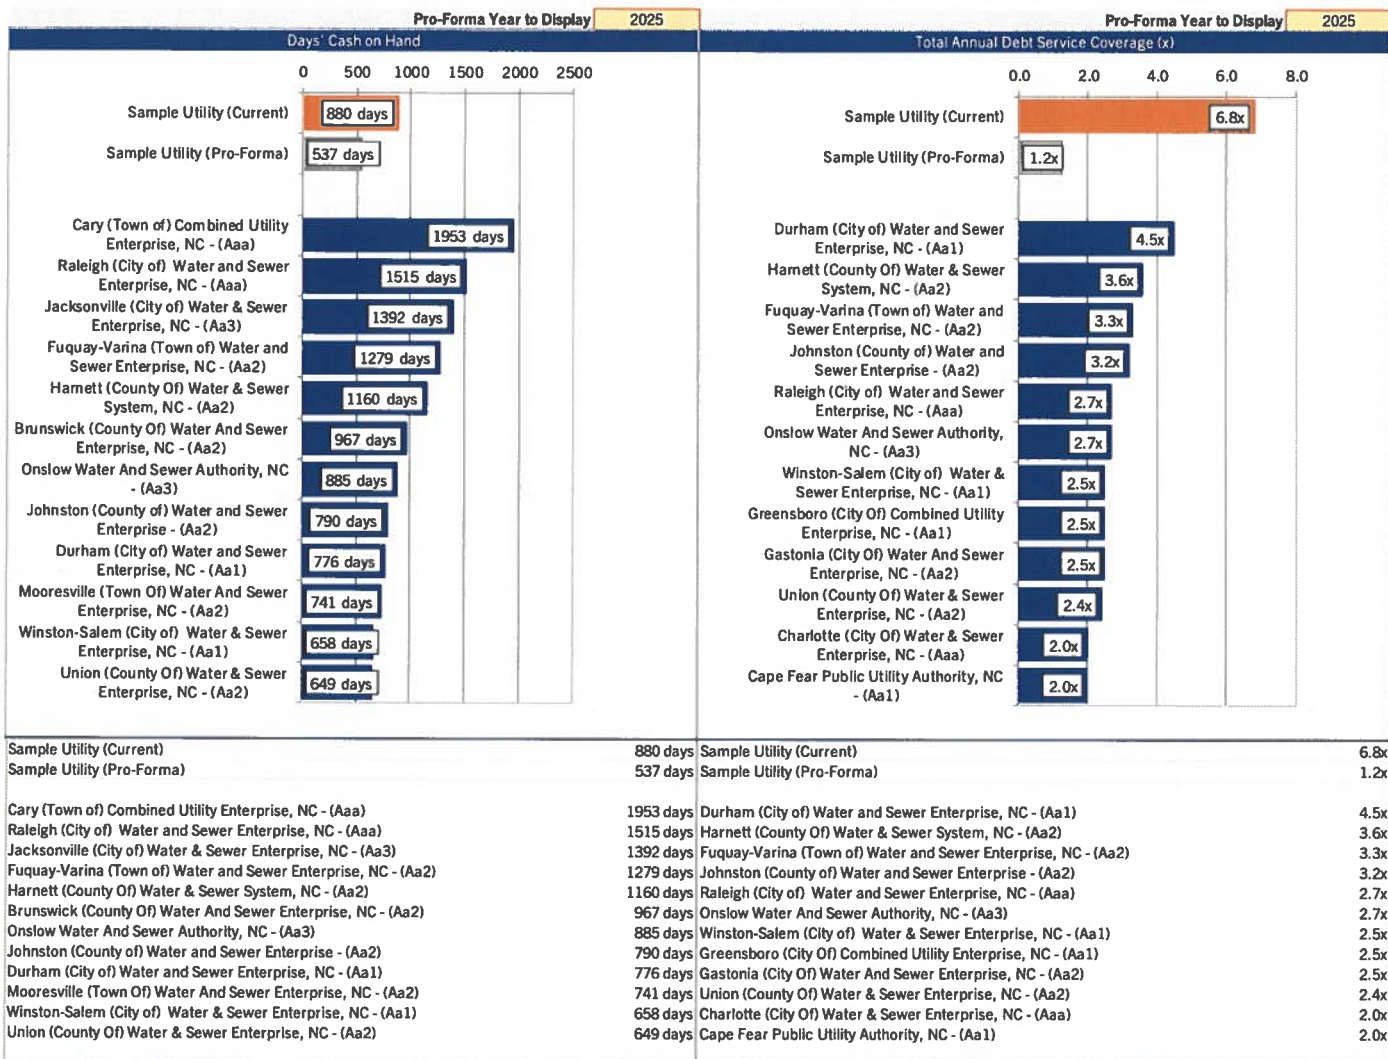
Pro-Forma Year to Display 2025

Days' Cash on Hand

0 500 1000 1500 2000 2500

Sample Utility (Current) 880 days
Sample Utility (Pro-Forma) 537 days

Cary (Town of) Combined Utility Enterprise, NC - (Aaa) 1953 days
Raleigh (City of) Water and Sewer Enterprise, NC - (Aaa) 1515 days
Jacksonville (City of) Water & Sewer Enterprise, NC - (Aa3) 1392 days
Fuquay-Varina (Town of) Water and Sewer Enterprise, NC - (Aa2) 1279 days
Harnett (County Of) Water & Sewer System, NC - (Aa2) 1160 days
Brunswick (County Of) Water And Sewer Enterprise, NC - (Aa2) 967 days
Onslow Water And Sewer Authority, NC - (Aa3) 885 days
Johnston (County of) Water and Sewer Enterprise - (Aa2) 790 days
Durham (City of) Water and Sewer Enterprise, NC - (Aa1) 776 days
Mooresville (Town Of) Water And Sewer Enterprise, NC - (Aa2) 741 days
Winston-Salem (City of) Water & Sewer Enterprise, NC - (Aa1) 658 days
Union (County Of) Water & Sewer Enterprise, NC - (Aa2) 649 days

Pro-Forma Year to Display 2025

Total Annual Debt Service Coverage (x)

0.0 2.0 4.0 6.0 8.0

Sample Utility (Current) 6.8x
Sample Utility (Pro-Forma) 1.2x

Durham (City of) Water and Sewer Enterprise, NC - (Aa1) 4.5x
Harnett (County Of) Water & Sewer System, NC - (Aa2) 3.6x
Fuquay-Varina (Town of) Water and Sewer Enterprise, NC - (Aa2) 3.3x
Johnston (County of) Water and Sewer Enterprise - (Aa2) 3.2x
Raleigh (City of) Water and Sewer Enterprise, NC - (Aaa) 2.7x
Onslow Water And Sewer Authority, NC - (Aa3) 2.7x
Winston-Salem (City of) Water & Sewer Enterprise, NC - (Aa1) 2.5x
Greensboro (City Of) Combined Utility Enterprise, NC - (Aa1) 2.5x
Gastonia (City Of) Water And Sewer Enterprise, NC - (Aa2) 2.5x
Union (County Of) Water & Sewer Enterprise, NC - (Aa2) 2.4x
Charlotte (City Of) Water & Sewer Enterprise, NC - (Aaa) 2.0x
Cape Fear Public Utility Authority, NC - (Aa1) 2.0x

| | |
|---|---|
| Sample Utility (Current) | 880 days |
| Sample Utility (Pro-Forma) | 537 days |
| | |
| Cary (Town of) Combined Utility Enterprise, NC - (Aaa) | 1953 days |
| Raleigh (City of) Water and Sewer Enterprise, NC - (Aaa) | 1515 days |
| Jacksonville (City of) Water & Sewer Enterprise, NC - (Aa3) | 1392 days |
| Fuquay-Varina (Town of) Water and Sewer Enterprise, NC - (Aa2) | 1279 days |
| Harnett (County Of) Water & Sewer System, NC - (Aa2) | 1160 days |
| Brunswick (County Of) Water And Sewer Enterprise, NC - (Aa2) | 967 days |
| Onslow Water And Sewer Authority, NC - (Aa3) | 885 days |
| Johnston (County of) Water and Sewer Enterprise - (Aa2) | 790 days |
| Durham (City of) Water and Sewer Enterprise, NC - (Aa1) | 776 days |
| Mooresville (Town Of) Water And Sewer Enterprise, NC - (Aa2) | 741 days |
| Winston-Salem (City of) Water & Sewer Enterprise, NC - (Aa1) | 658 days |
| Union (County Of) Water & Sewer Enterprise, NC - (Aa2) | 649 days |

| | |
|---|---|
| Sample Utility (Current) | 6.8x |
| Sample Utility (Pro-Forma) | 1.2x |
| | |
| Durham (City of) Water and Sewer Enterprise, NC - (Aa1) | 4.5x |
| Harnett (County Of) Water & Sewer System, NC - (Aa2) | 3.6x |
| Fuquay-Varina (Town of) Water and Sewer Enterprise, NC - (Aa2) | 3.3x |
| Johnston (County of) Water and Sewer Enterprise - (Aa2) | 3.2x |
| Raleigh (City of) Water and Sewer Enterprise, NC - (Aaa) | 2.7x |
| Onslow Water And Sewer Authority, NC - (Aa3) | 2.7x |
| Winston-Salem (City of) Water & Sewer Enterprise, NC - (Aa1) | 2.5x |
| Greensboro (City Of) Combined Utility Enterprise, NC - (Aa1) | 2.5x |
| Gastonia (City Of) Water And Sewer Enterprise, NC - (Aa2) | 2.5x |
| Union (County Of) Water & Sewer Enterprise, NC - (Aa2) | 2.4x |
| Charlotte (City Of) Water & Sewer Enterprise, NC - (Aaa) | 2.0x |
| Cape Fear Public Utility Authority, NC - (Aa1) | 2.0x |